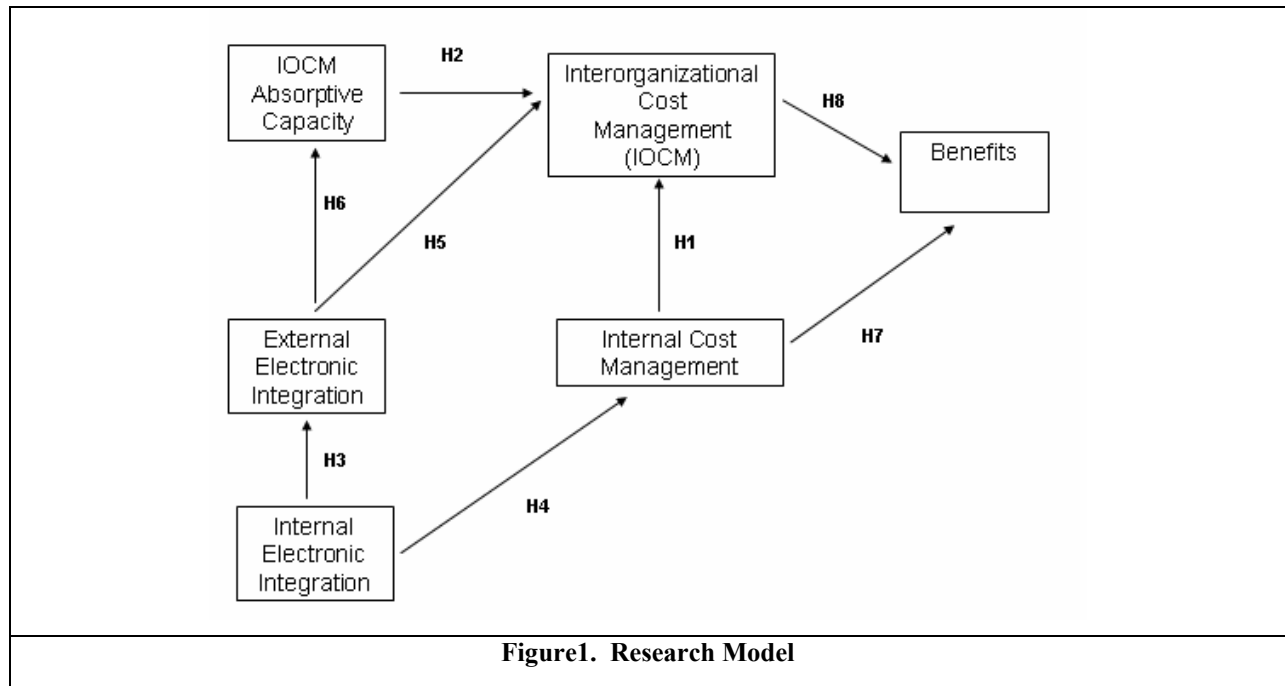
IOCM Absorptive Capacity

H2

Interorganizational Cost Management (IOCM)

H8

Benefits

H6

H5

H1

External Electronic Integration

Internal Cost Management

H7

H3

H4

Internal Electronic Integration

Figure1. Research Model